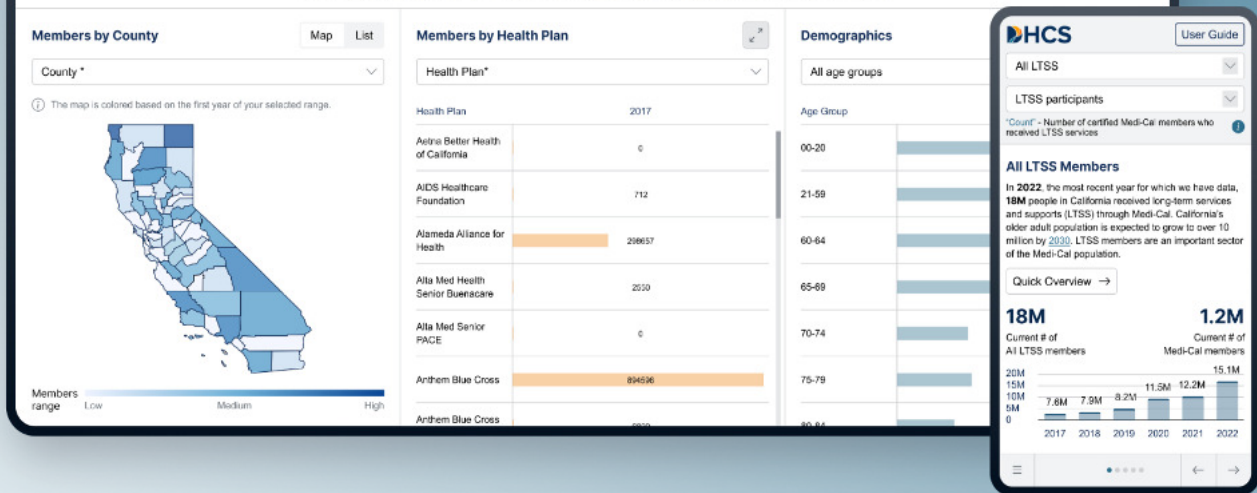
Members by County

Map List

County *

The map is colored based on the first year of your selected range.

Members range Low Medium High

Members by Health Plan

Health Plan*

| Health Plan | 2017 |
|---|---|
| Aetna Better Health of Calfornia | 0 |
| AIDS Healthcare Foundation | 712 |
| Alameda Alliance for Health | 288657 |
| Alta Med Health Senior Buenacare | 2550 |
| Alta Med Senior PACE | 0 |
| Anthem Blue Cross | 894596 |
| Anthem Blue Cross | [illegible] |

Demographics

All age groups

Age Group
00-20
21-59
60-64
65-69
70-74
75-79
80-84

DHCS User Guide

All LTSS

LTSS participants

"Count" - Number of certified Medi-Cal members who received LTSS services

All LTSS Members

In 2022, the most recent year for which we have data, 18M people in California received long-term services and supports (LTSS) through Medi-Cal. California's older adult population is expected to grow to over 10 million by 2030. LTSS members are an important sector of the Medi-Cal population.

Quick Overview →

18M
Current # of All LTSS members

1.2M
Current # of Medi-Cal members

20M
15M
10M
5M
0

7.6M 7.9M 8.2M 11.5M 12.2M 15.1M

2017 2018 2019 2020 2021 2022